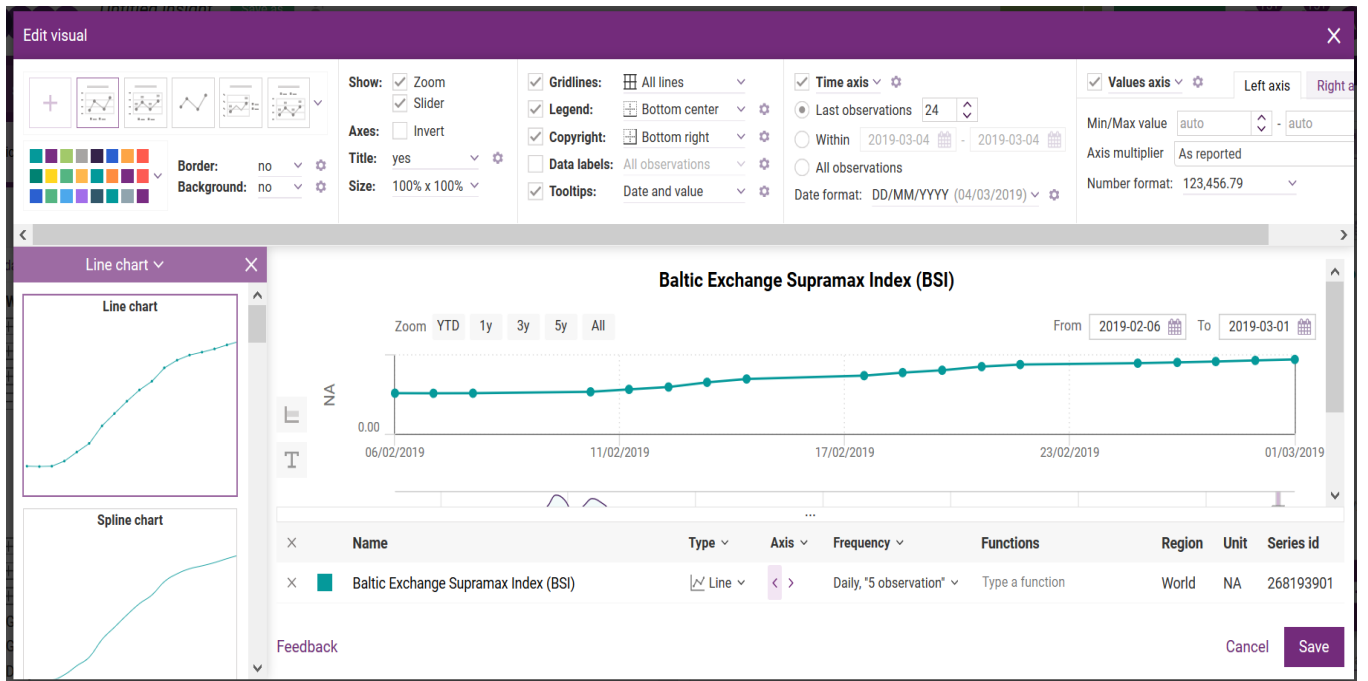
Edit visual

Border: no
Background: no

Show: Zoom
Slider
Axes: Invert
Title: yes
Size: 100% x 100%

Gridlines: All lines
Legend: Bottom center
Copyright: Bottom right
Data labels: All observations
Tooltips: Date and value

Time axis
Last observations 24
Within 2019-03-04 - 2019-03-04
All observations
Date format: DD/MM/YYYY (04/03/2019)

Values axis
Left axis
Right a
Min/Max value auto - auto
Axis multiplier As reported
Number format: 123,456.79

Line chart
Line chart
Spline chart

Baltic Exchange Supramax Index (BSI)

Zoom YTD 1y 3y 5y All
From 2019-02-06 To 2019-03-01

NA
0.00
06/02/2019 11/02/2019 17/02/2019 23/02/2019 01/03/2019

| | | Name | Type | Axis | Frequency | Functions | Region | Unit | Series id |
|---|---|---|---|---|---|---|---|---|---|
| × | | Baltic Exchange Supramax Index (BSI) | Line | < > | Daily, "5 observation" | Type a function | World | NA | 268193901 |

Feedback
Cancel
Save